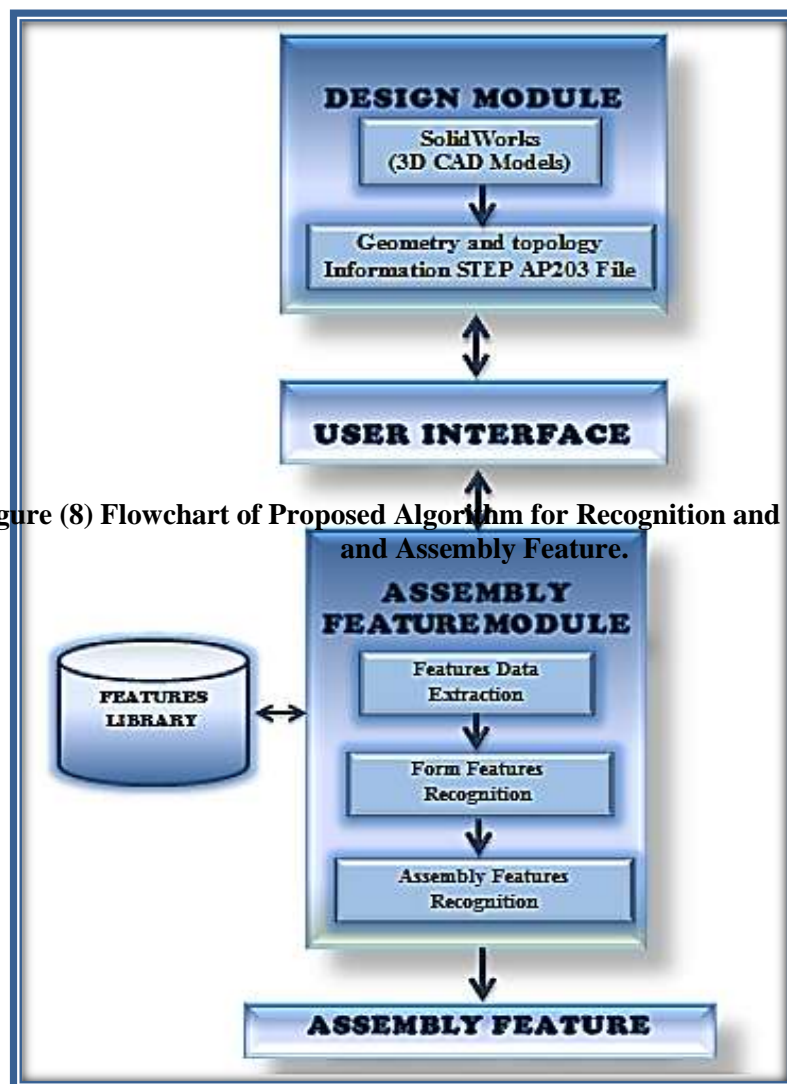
DESIGN MODULE

SolidWorks (3D CAD Models)

Geometry and topology Information STEP AP203 File

USER INTERFACE

gure (8) Flowchart of Proposed Algor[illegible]hm for Recognition and and Assembly Feature.

ASSEMBLY FEATURE MODULE

FEATURES LIBRARY

Features Data Extraction

Form Features Recognition

Assembly Features Recognition

ASSEMBLY FEATURE